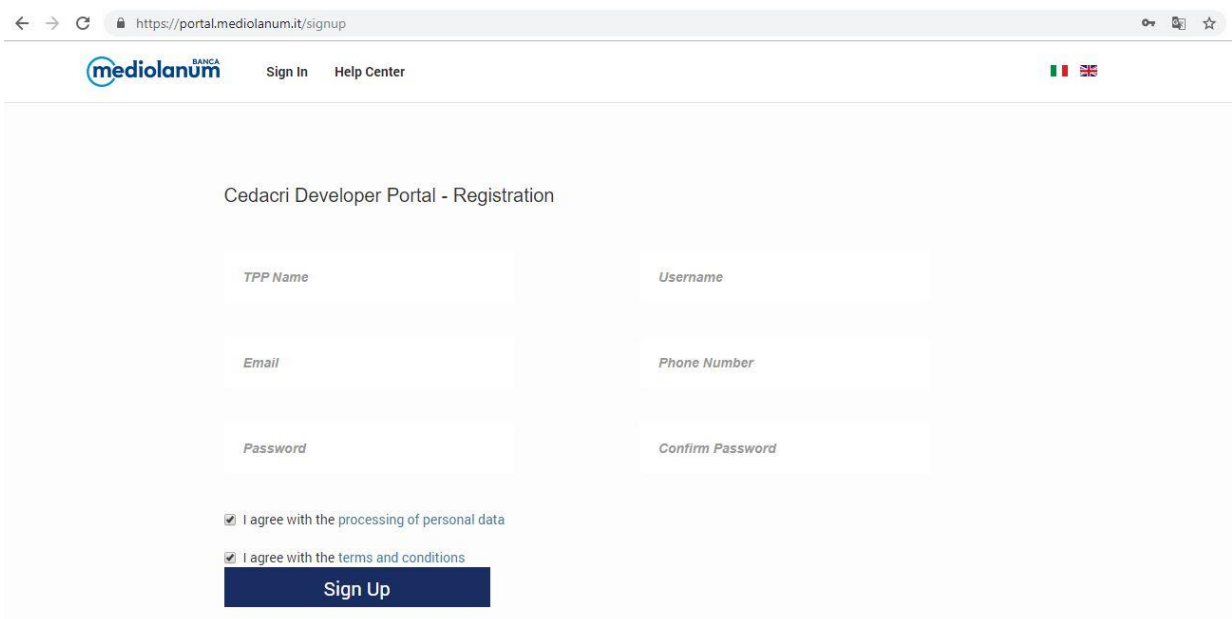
https://portal.mediolanum.it/signup

BANCA mediolanum Sign In Help Center

Cedacri Developer Portal - Registration

TPP Name

Username

Email

Phone Number

Password

Confirm Password

I agree with the processing of personal data

I agree with the terms and conditions

Sign Up